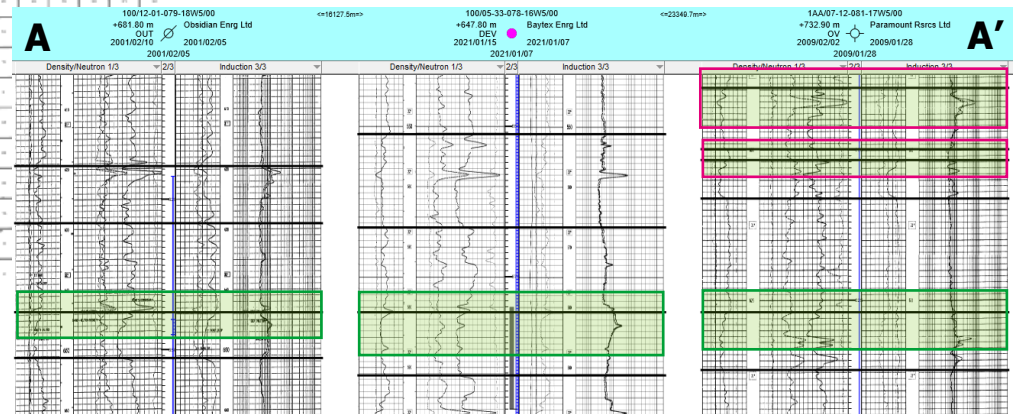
A

100/12-01-079-18W5/00
+681.80 m
OUT
2001/02/10
Obsidian Enrg Ltd
2001/02/05
2001/02/05

<=16127.5m=>

100/05-33-078-16W5/00
+647.80 m
DEV
2021/01/15
Baytex Enrg Ltd
2021/01/07
2021/01/07

<=23349.7m=>

1AA/07-12-081-17W5/00
+732.90 m
OV
2009/02/02
Paramount Rsrcs Ltd
2009/01/28
2009/01/28

A’

Density/Neutron 1/3
2/3
Induction 3/3

Density/Neutron 1/3
2/3
Induction 3/3

Density/Neutron 1/3
2/3
Induction 3/3